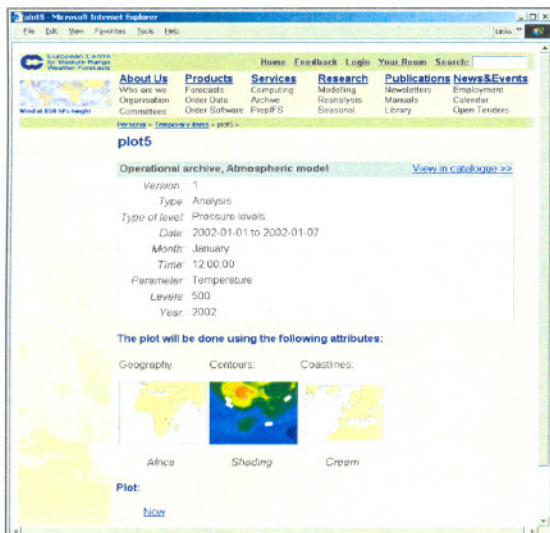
plot5 - Microsoft Internet Explorer

File Edit View Favorites Tools Help

Links »

European Centre for Medium-Range Weather Forecasts

Home Feedback Login Your Room Search:

Wind at 850 hPa height

About Us
Who are we
Organisation
Committees

Products
Forecasts
Order Data
Order Software

Services
Computing
Archive
PrepIFS

Research
Modelling
Reanalysis
Seasonal

Publications
Newsletters
Manuals
Library

News&Events
Employment
Calendar
Open Tenders

Personal » Temporary items » plot5 »

plot5

Operational archive, Atmospheric model

View in catalogue >>

| | |
|---|---|
| Version | 1 |
| Type | Analysis |
| Type of level | Pressure levels |
| Date | 2002-01-01 to 2002-01-07 |
| Month | January |
| Time | 12:00:00 |
| Parameter | Temperature |
| Levels | 500 |
| Year | 2002 |

The plot will be done using the following attributes:

Geography: Contours: Coastlines:

Africa Shading Cream

Plot:

Now